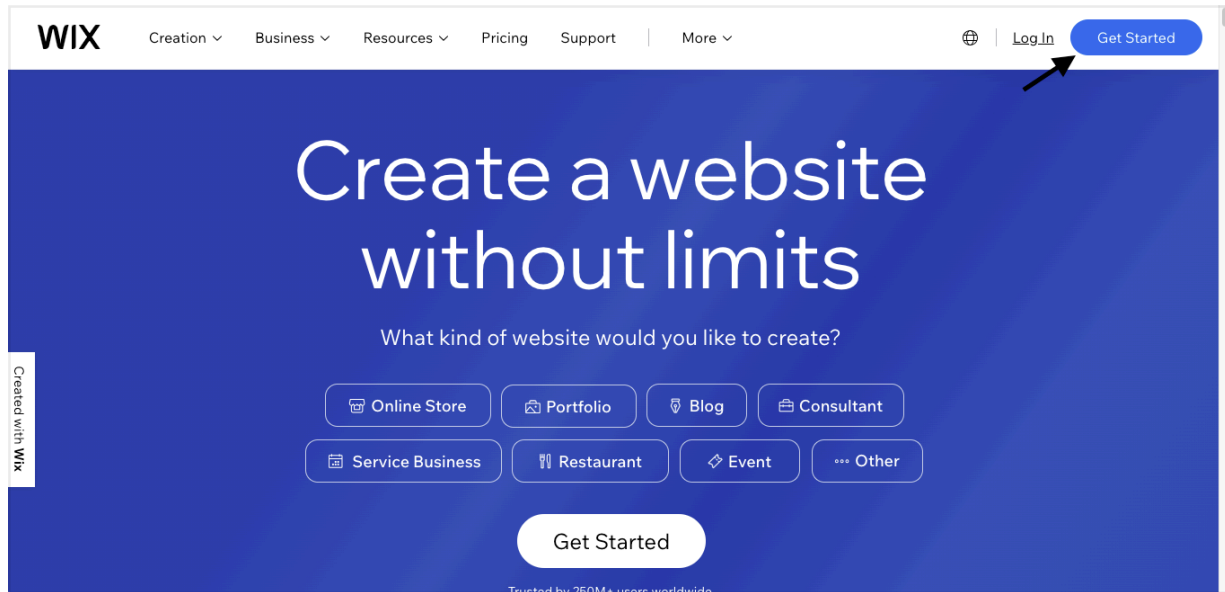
WIX Creation Business Resources Pricing Support More Log In Get Started

Create a website without limits

What kind of website would you like to create?

Online Store Portfolio Blog Consultant

Service Business Restaurant Event Other

Get Started

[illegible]

Created with Wix